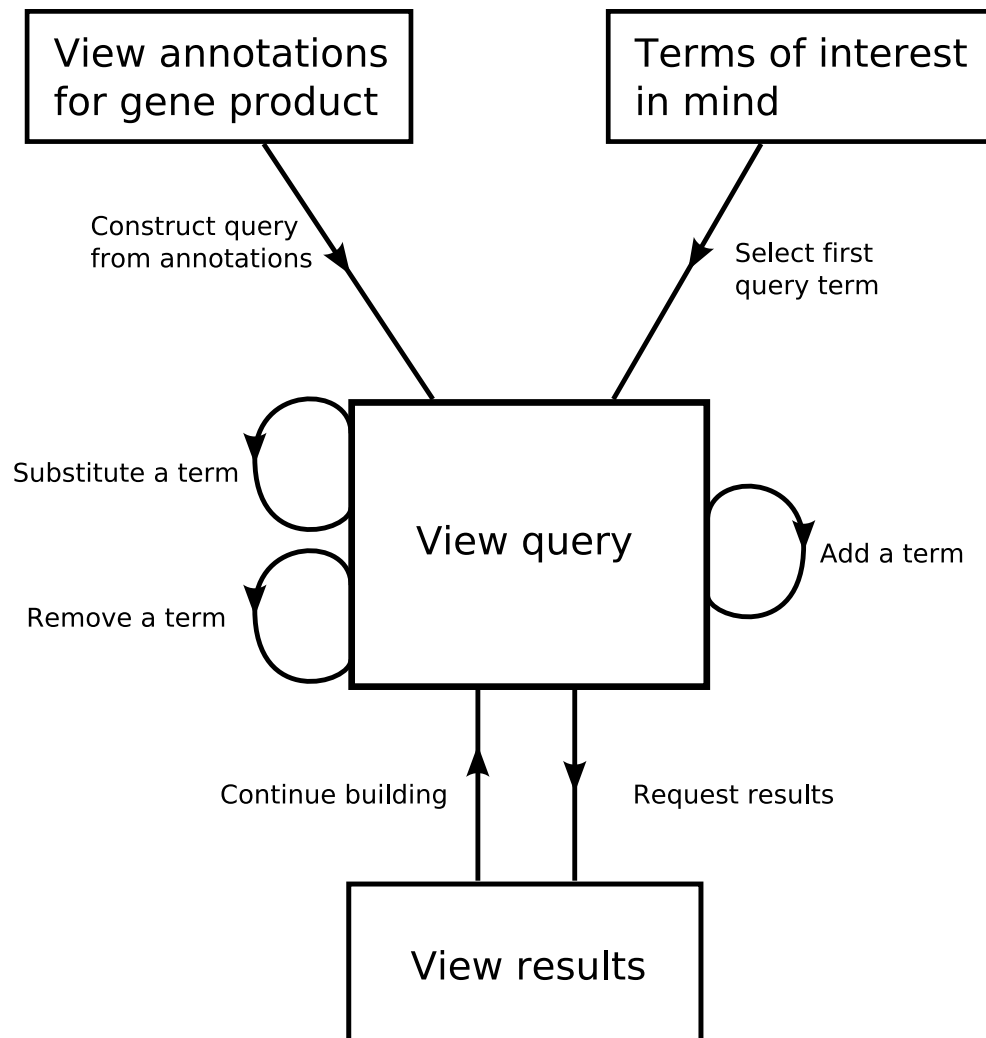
View annotations for gene product

Terms of interest in mind

Construct query from annotations

Select first query term

Substitute a term

Remove a term

View query

Add a term

Continue building

Request results

View results